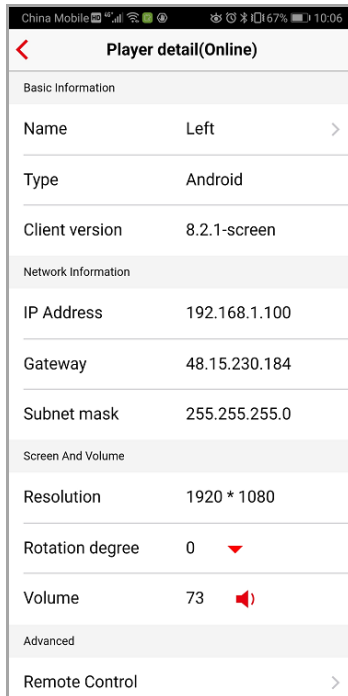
China Mobile 67% 10:06

Player detail(Online)

Basic Information

Name Left

Type Android

Client version 8.2.1-screen

Network Information

IP Address 192.168.1.100

Gateway 48.15.230.184

Subnet mask 255.255.255.0

Screen And Volume

Resolution 1920 * 1080

Rotation degree 0

Volume 73

Advanced

Remote Control